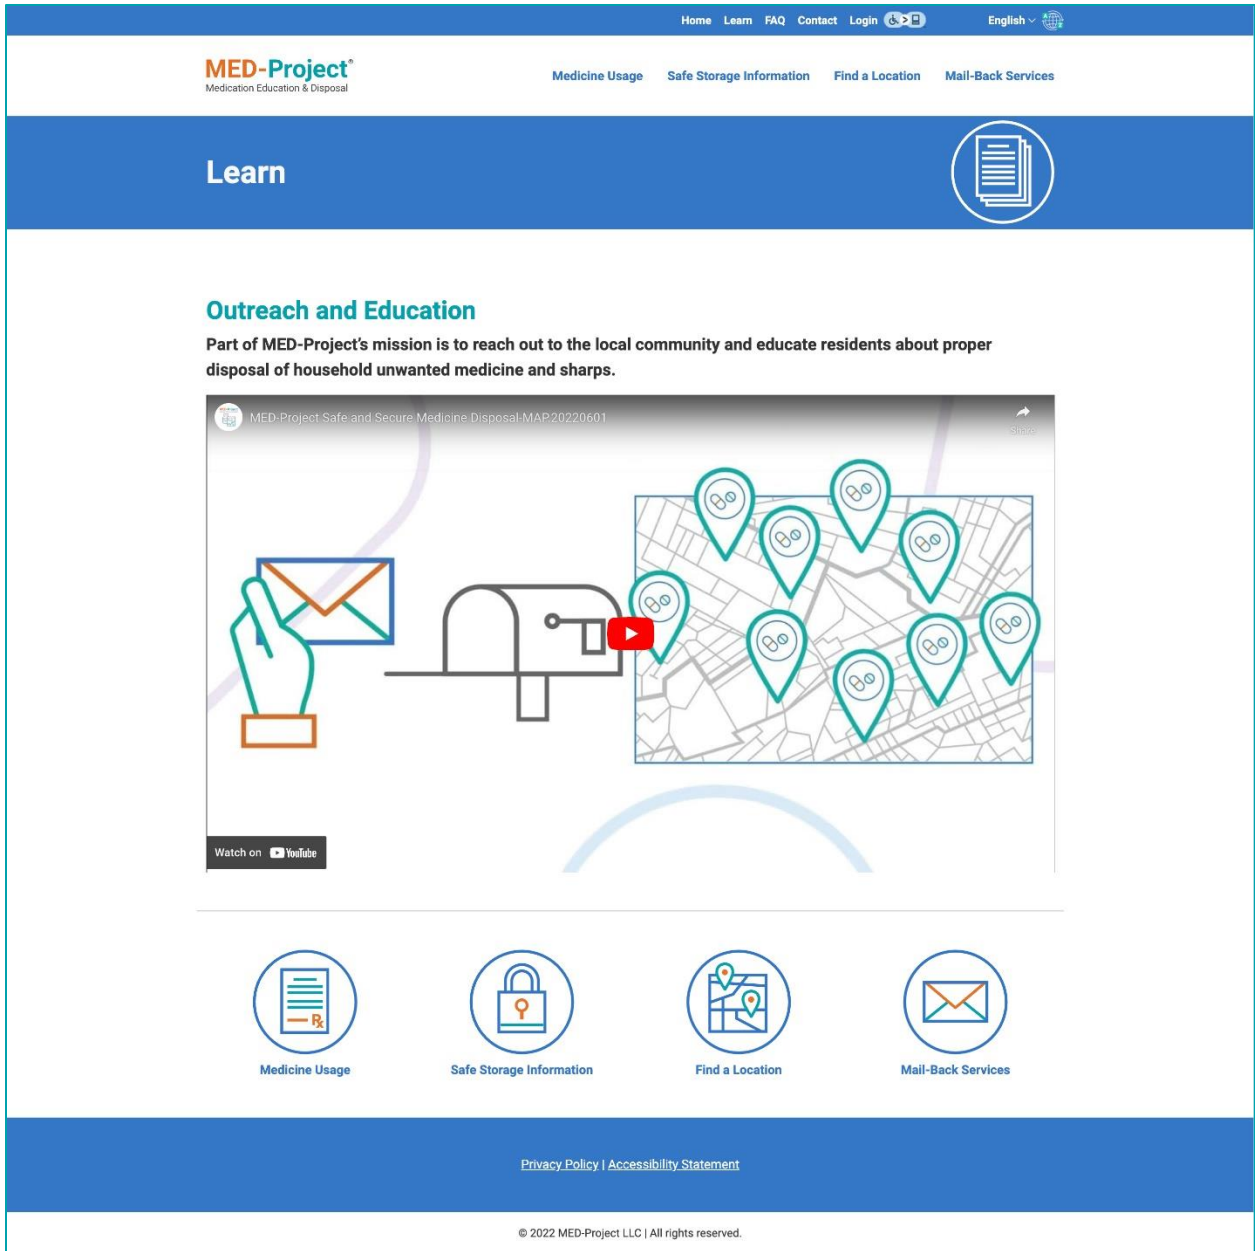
Home Learn FAQ Contact Login English

MED-Project®
Medication Education & Disposal

Medicine Usage Safe Storage Information Find a Location Mail-Back Services

Learn

Outreach and Education

Part of MED-Project's mission is to reach out to the local community and educate residents about proper disposal of household unwanted medicine and sharps.

MED-Project Safe and Secure Medicine Disposal-MAP.20220601

Share

Watch on YouTube

Medicine Usage

Safe Storage Information

Find a Location

Mail-Back Services

Privacy Policy | Accessibility Statement

© 2022 MED-Project LLC | All rights reserved.